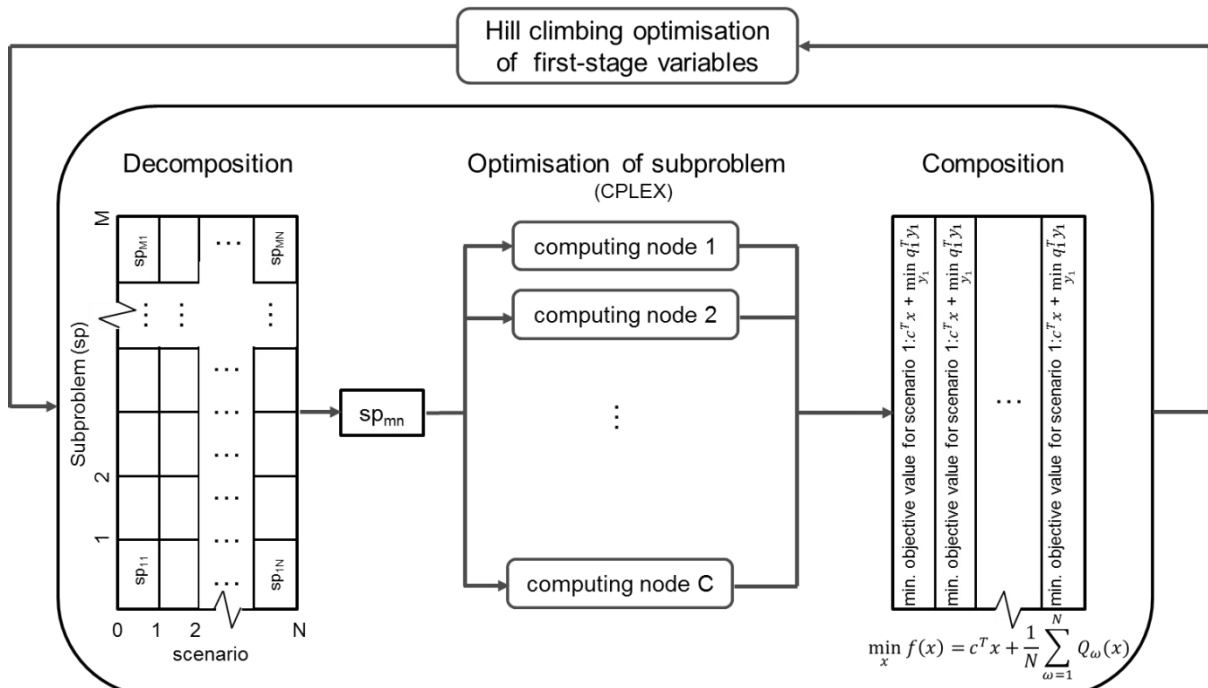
Hill climbing optimisation of first-stage variables

Decomposition

M
$sp_{M1}$
…
$sp_{MN}$
⋮ ⋮ ⋮
Subproblem (sp)
…
…
…
…
…
2
1
$sp_{11}$
…
$sp_{1N}$
0 1 2 N
scenario

$sp_{mn}$

Optimisation of subproblem
(CPLEX)

computing node 1
computing node 2
⋮
computing node C

Composition

min. objective value for scenario 1: $c^T x + \min_{y_1} q_1^T y_1$
min. objective value for scenario 1: $c^T x + \min_{y_1} q_1^T y_1$
…
min. objective value for scenario 1: $c^T x + \min_{y_1} q_1^T y_1$

$\min_x f(x) = c^T x + \frac{1}{N} \sum_{\omega=1}^{N} Q_\omega(x)$